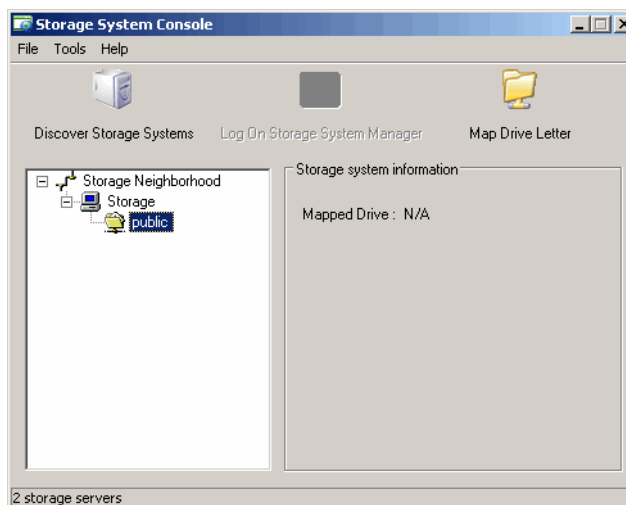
Storage System Console

File Tools Help

Discover Storage Systems

Log On Storage System Manager

Map Drive Letter

Storage Neighborhood
Storage
public

Storage system information

Mapped Drive : N/A

2 storage servers